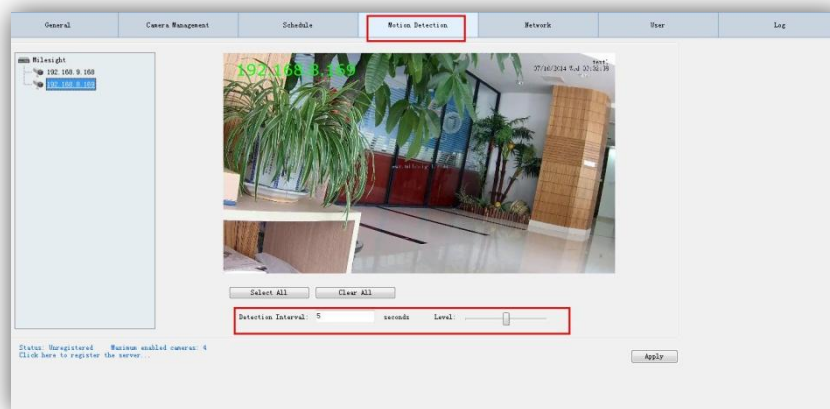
General | Camera Management | Schedule | Motion Detection | Network | User | Log

Milesight
192.168.9.168
192.168.9.169

192.168.9.169
07/16/2014 Wed 22:32:16

Select All
Clear All

Detection Interval: 5 seconds Level:

Status: Unregistered Maximum enabled cameras: 4
Click here to register the server...

Apply